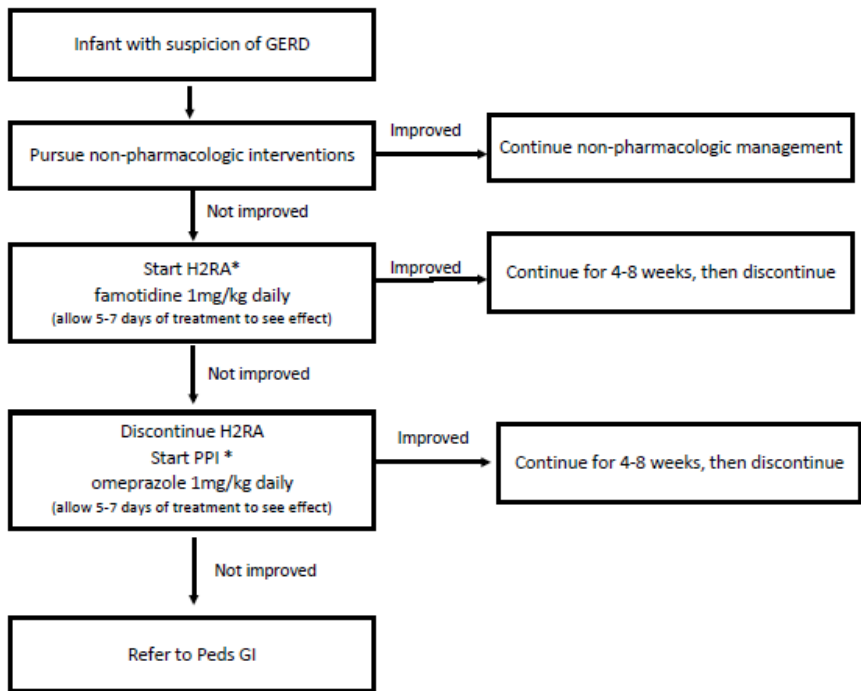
Infant with suspicion of GERD

Pursue non-pharmacologic interventions

Improved

Continue non-pharmacologic management

Not improved

Start H2RA*
famotidine 1mg/kg daily
(allow 5-7 days of treatment to see effect)

Improved

Continue for 4-8 weeks, then discontinue

Not improved

Discontinue H2RA
Start PPI *
omeprazole 1mg/kg daily
(allow 5-7 days of treatment to see effect)

Improved

Continue for 4-8 weeks, then discontinue

Not improved

Refer to Peds GI